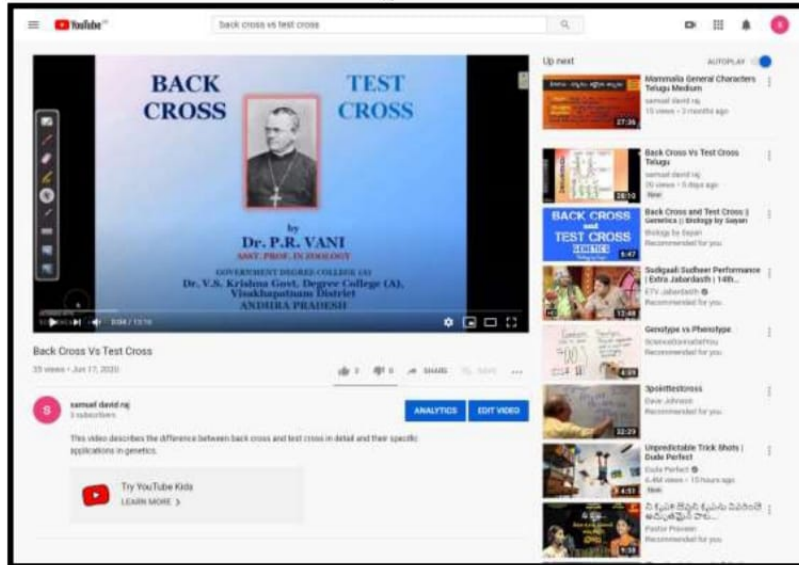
YouTube

back cross vs test cross

BACK CROSS

TEST CROSS

by

Dr. P.R. VANI

ASST. PROF. IN ZOOLOGY

GOVERNMENT DEGREE COLLEGE (A)

Dr. V.S. Krishna Govt. Degree College (A), Visakhapatnam District

ANDHRA PRADESH

3:04 / 13:16

Back Cross Vs Test Cross

35 views • Jun 17, 2020

3 0 SHARE SAVE

samuel david raj

3 subscribers

ANALYTICS EDIT VIDEO

This video describes the difference between back cross and test cross in detail and their specific applications in genetics.

Try YouTube Kids

LEARN MORE

Up next

AUTOPLAY

Mammalia General Characters Telugu Medium
samuel david raj
15 views • 2 months ago
27:36

Back Cross Vs Test Cross Telugu
samuel david raj
20 views • 5 days ago
New
28:10

BACK CROSS and TEST CROSS GENETICS
Back Cross and Test Cross | Genetics || Biology by Sayan
Biology by Sayan
Recommended for you
6:47

Sudigaali Sudheer Performance | Extra Jabardasth | 14th...
ETV Jabardasth
Recommended for you
12:48

Genotype vs Phenotype
ScienceDoneRightYou
Recommended for you
4:09

3pointtestcross
Dave Johnson
Recommended for you
32:29

Unpredictable Trick Shots | Dude Perfect
Dude Perfect
6.4M views • 15 hours ago
New
4:51

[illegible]
Pastor Praveen
Recommended for you
9:58